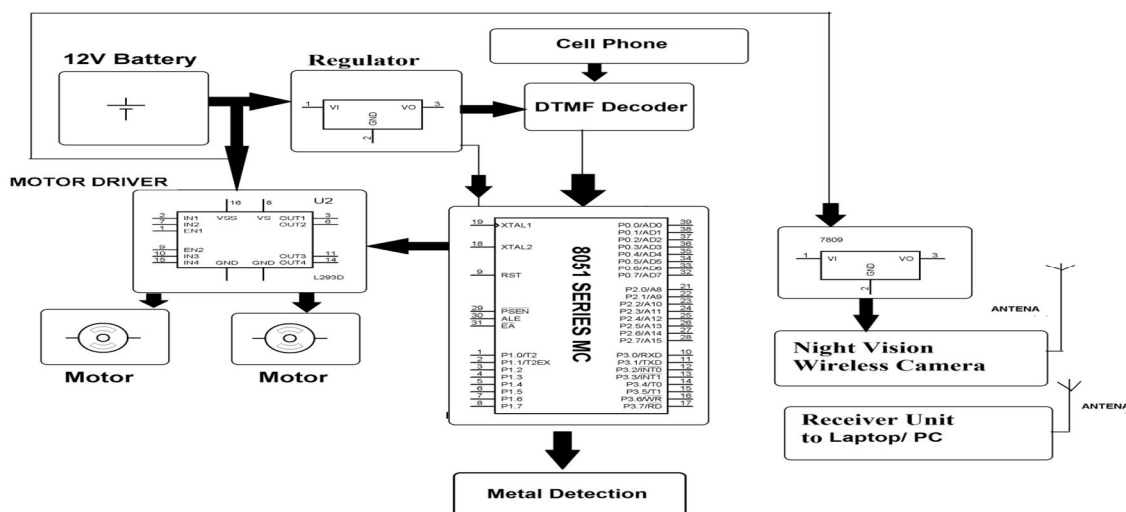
12V Battery

Regulator

1 VI VO 3
GND
2

Cell Phone

DTMF Decoder

MOTOR DRIVER

U2
16 8
VSS VS
2 IN1 OUT1 3
7 IN2 OUT2 6
1 EN1
9 EN2
10 IN3 OUT3 11
15 IN4 OUT4 14
GND GND
L293D

Motor

Motor

19 XTAL1
18 XTAL2
9 RST
29 $\overline{PSEN}$
30 ALE
31 $\overline{EA}$
1 P1.0/T2
2 P1.1/T2EX
3 P1.2
4 P1.3
5 P1.4
6 P1.5
7 P1.6
8 P1.7

8051 SERIES MC

P0.0/AD0 39
P0.1/AD1 38
P0.2/AD2 37
P0.3/AD3 36
P0.4/AD4 35
P0.5/AD5 34
P0.6/AD6 33
P0.7/AD7 32
P2.0/A8 21
P2.1/A9 22
P2.2/A10 23
P2.3/A11 24
P2.4/A12 25
P2.5/A13 26
P2.6/A14 27
P2.7/A15 28
P3.0/RXD 10
P3.1/TXD 11
P3.2/$\overline{INT0}$ 12
P3.3/$\overline{INT1}$ 13
P3.4/T0 14
P3.5/T1 15
P3.6/$\overline{WR}$ 16
P3.7/$\overline{RD}$ 17

Metal Detection

7809
1 VI VO 3
GND
2

ANTENA

Night Vision Wireless Camera

ANTENA

Receiver Unit to Laptop/ PC